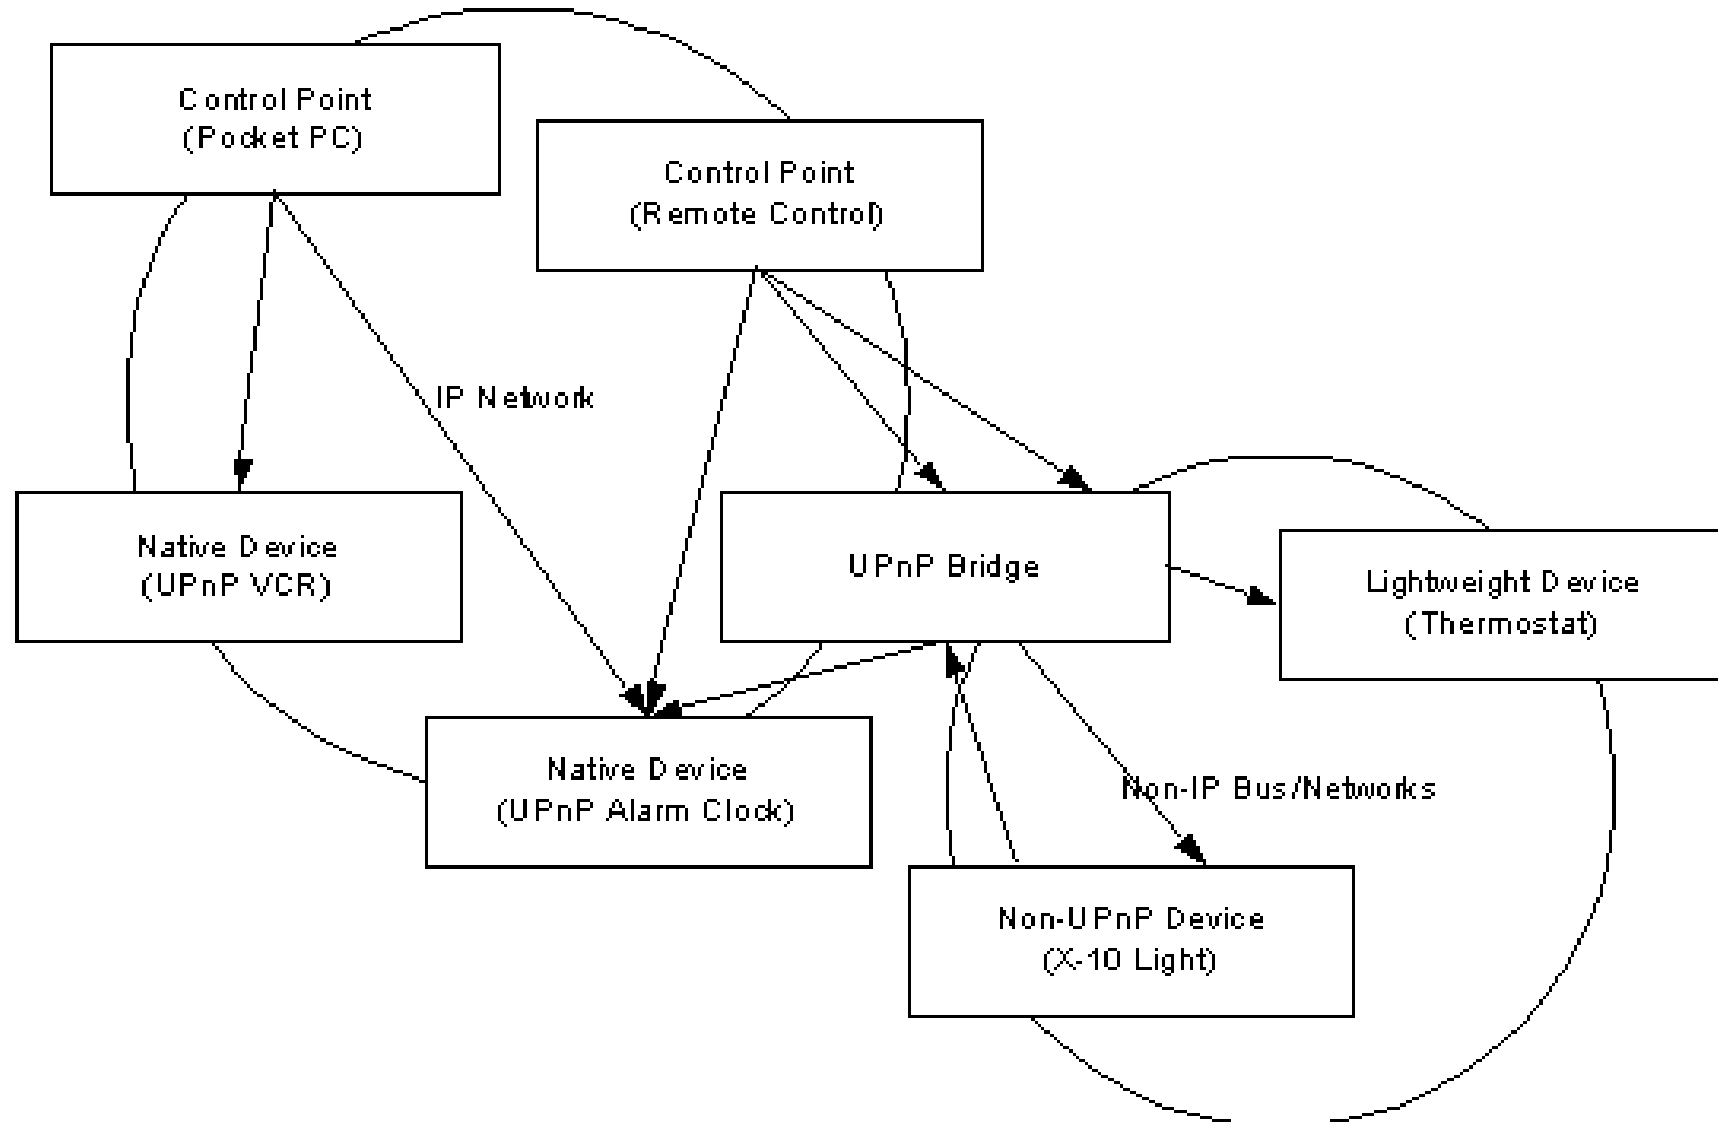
Control Point
(Pocket PC)

Control Point
(Remote Control)

IP Network

Native Device
(UPnP VCR)

UPnP Bridge

Lightweight Device
(Thermostat)

Native Device
(UPnP Alarm Clock)

Non-IP Bus/Networks

Non-UPnP Device
(X-10 Light)